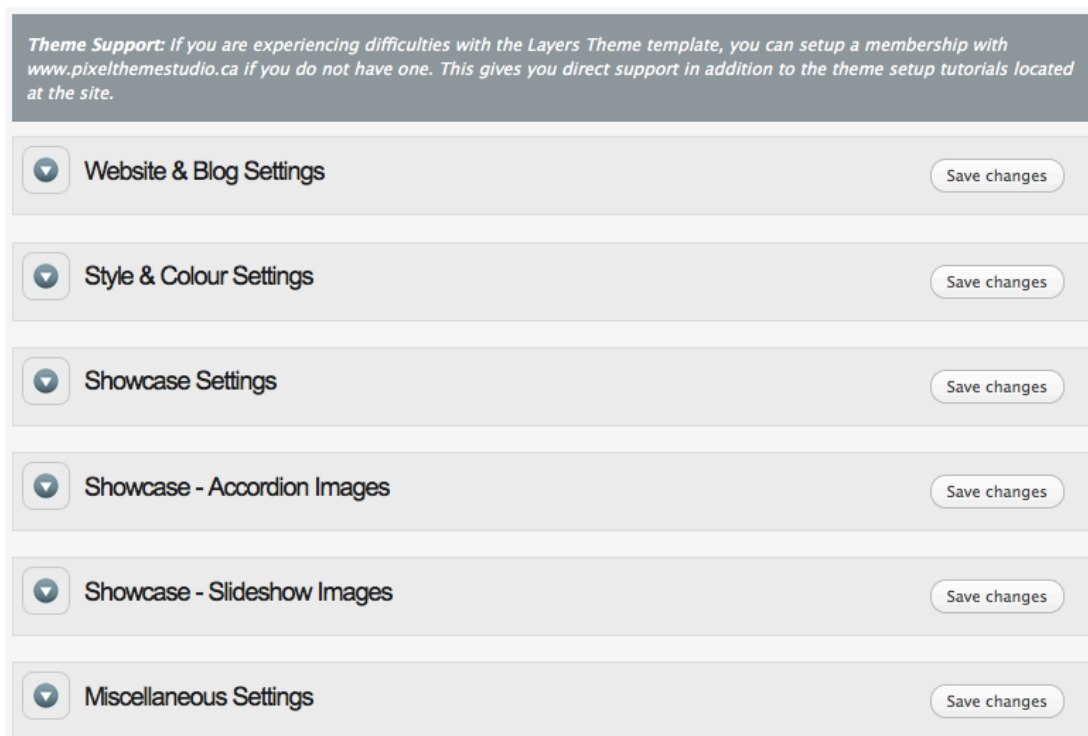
Theme Support: If you are experiencing difficulties with the Layers Theme template, you can setup a membership with www.pixelthemestudio.ca if you do not have one. This gives you direct support in addition to the theme setup tutorials located at the site.

Website & Blog Settings

Save changes

Style & Colour Settings

Save changes

Showcase Settings

Save changes

Showcase - Accordion Images

Save changes

Showcase - Slideshow Images

Save changes

Miscellaneous Settings

Save changes